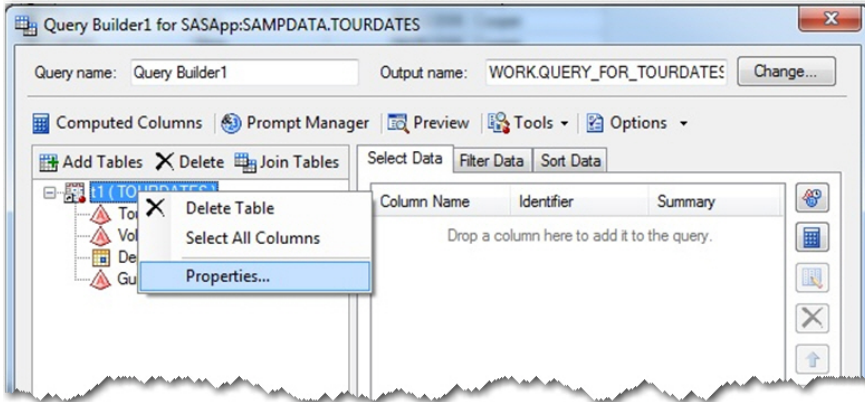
Query Builder1 for SASApp:SAMPDATA.TOURDATES

Query name: Query Builder1

Output name: WORK.QUERY_FOR_TOURDATES

Change...

Computed Columns | Prompt Manager | Preview | Tools | Options

Add Tables Delete Join Tables

t1 (TOURDATES)

To

Vo

De

Gu

Delete Table

Select All Columns

Properties...

Select Data | Filter Data | Sort Data

| Column Name | Identifier | Summary |
|---|---|---|

Drop a column here to add it to the query.